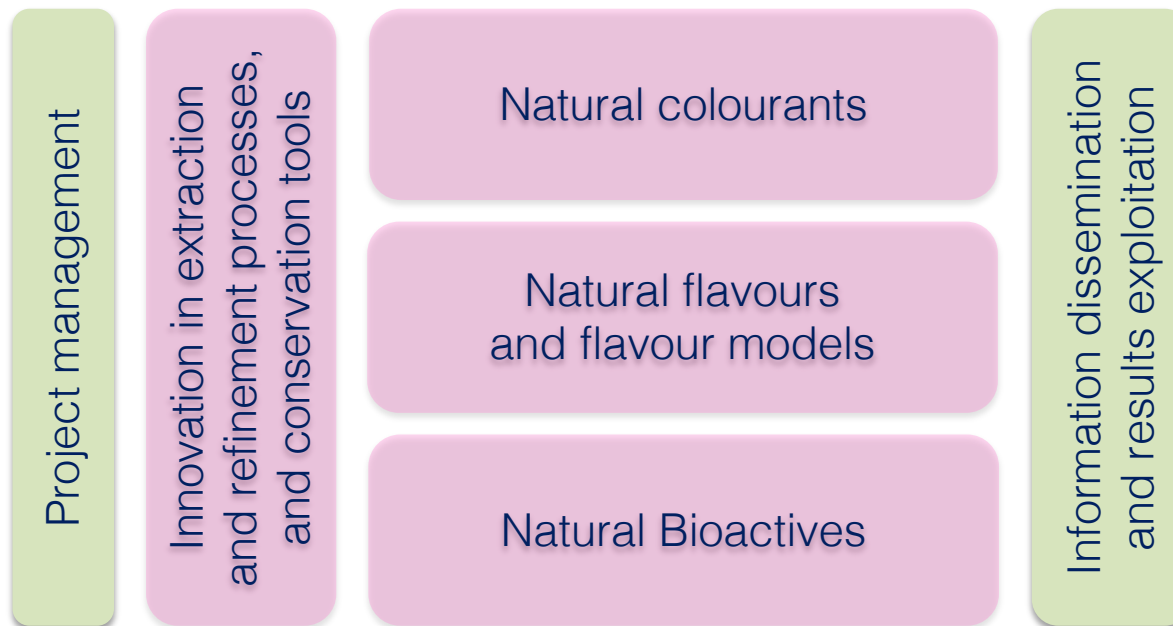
Project management

Innovation in extraction and refinement processes, and conservation tools

Natural colourants

Natural flavours and flavour models

Natural Bioactives

Information dissemination and results exploitation